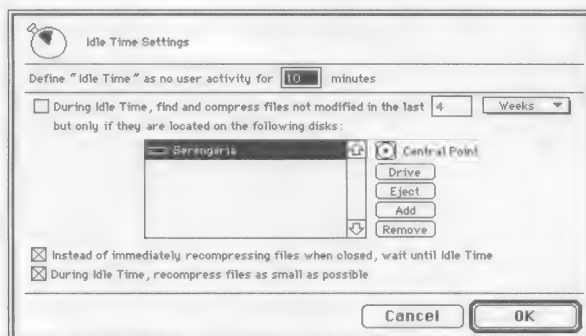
Idle Time Settings

Define "Idle Time" as no user activity for 10 minutes

During Idle Time, find and compress files not modified in the last 4 Weeks
but only if they are located on the following disks:

Berengaria

Central Point

Drive

Eject

Add

Remove

Instead of immediately recompressing files when closed, wait until Idle Time

During Idle Time, recompress files as small as possible

Cancel

OK